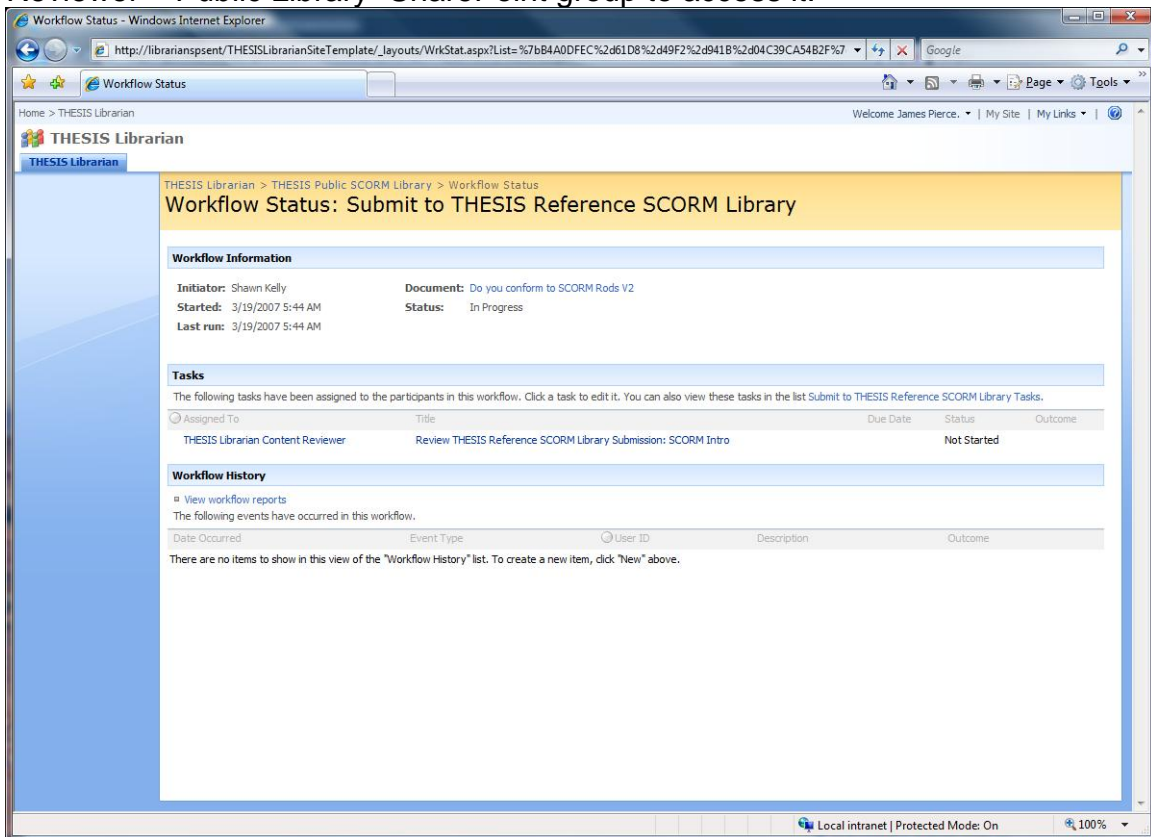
Reviewer" Public Library" SharePoint group to access it.

Workflow Status - Windows Internet Explorer

http://librarianspsent/THESISLibrarianSiteTemplate/_layouts/WrkStat.aspx?List=%7bB4A0DFEC%2d61D8%2d49F2%2d941B%2d04C39CA54B2F%7

Google

Workflow Status

Page ▾ Tools ▾

Home > THESIS Librarian

Welcome James Pierce. ▾ | My Site | My Links ▾ |

THESIS Librarian

THESIS Librarian

THESIS Librarian > THESIS Public SCORM Library > Workflow Status

Workflow Status: Submit to THESIS Reference SCORM Library

Workflow Information

Initiator: Shawn Kelly
Started: 3/19/2007 5:44 AM
Last run: 3/19/2007 5:44 AM

Document: Do you conform to SCORM Rods V2
Status: In Progress

Tasks

The following tasks have been assigned to the participants in this workflow. Click a task to edit it. You can also view these tasks in the list Submit to THESIS Reference SCORM Library Tasks.

| Assigned To | Title | Due Date | Status | Outcome |
|---|---|---|---|---|
| THESIS Librarian Content Reviewer | Review THESIS Reference SCORM Library Submission: SCORM Intro | | Not Started | |

Workflow History

View workflow reports

The following events have occurred in this workflow.

| Date Occurred | Event Type | User ID | Description | Outcome |
|---|---|---|---|---|

There are no items to show in this view of the "Workflow History" list. To create a new item, click "New" above.

Local intranet | Protected Mode: On

100%